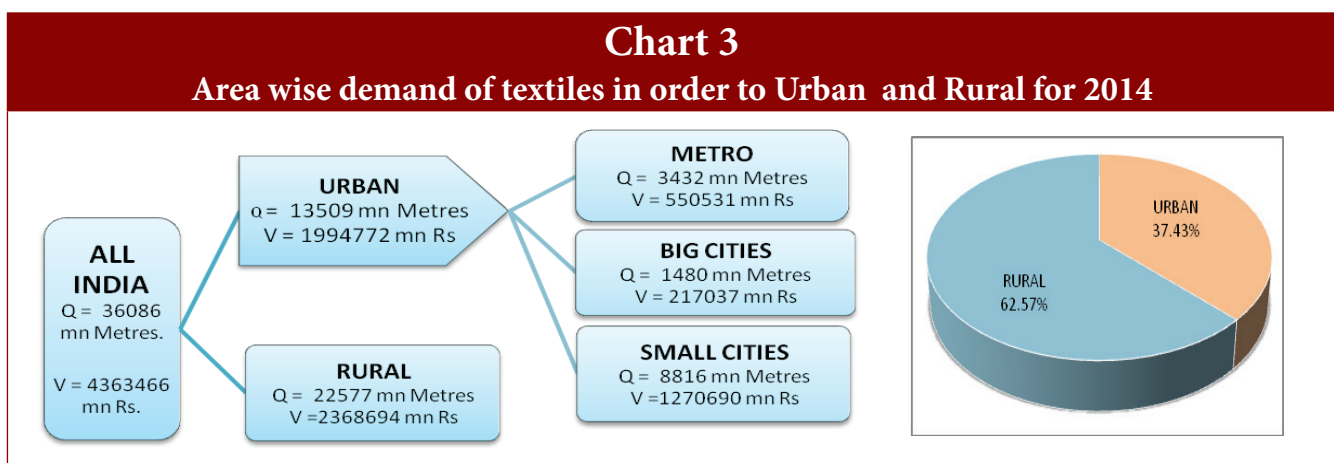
Chart 3
Area wise demand of textiles in order to Urban and Rural for 2014

ALL INDIA
Q = 36086 mn Metres.

V = 4363466 mn Rs.

URBAN
Q = 13509 mn Metres
V = 1994772 mn Rs

RURAL
Q = 22577 mn Metres
V =2368694 mn Rs

METRO
Q = 3432 mn Metres
V = 550531 mn Rs

BIG CITIES
Q = 1480 mn Metres
V = 217037 mn Rs

SMALL CITIES
Q = 8816 mn Metres
V =1270690 mn Rs

URBAN
37.43%

RURAL
62.57%